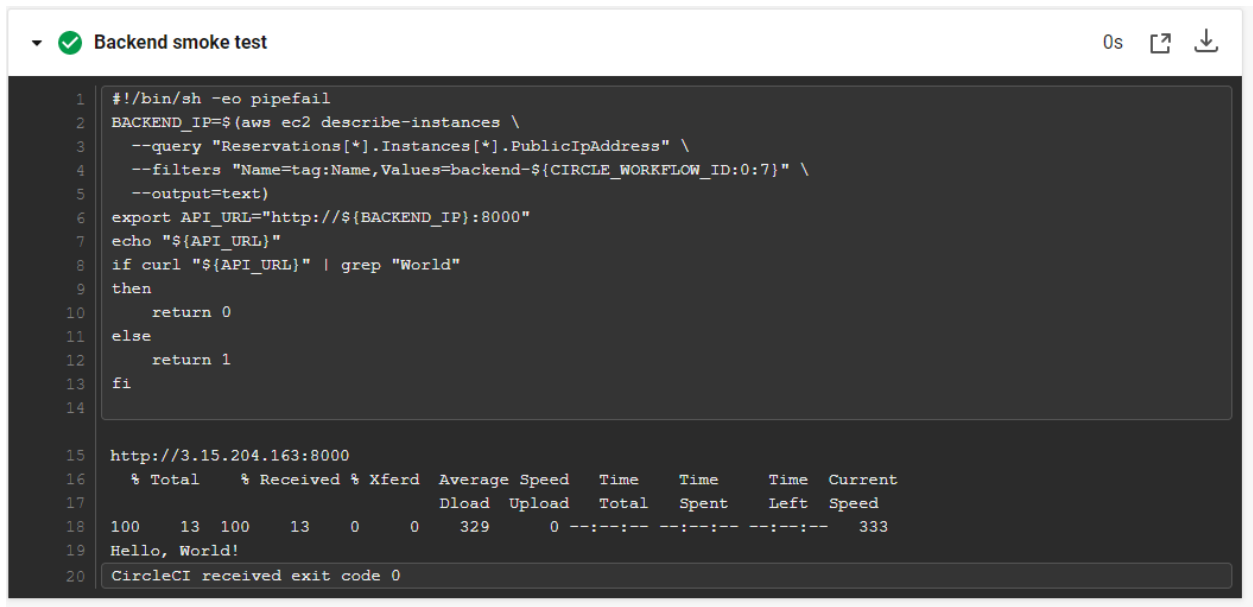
Backend smoke test

0s

1 #!/bin/sh -eo pipefail
2 BACKEND_IP=$(aws ec2 describe-instances \
3   --query "Reservations[*].Instances[*].PublicIpAddress" \
4   --filters "Name=tag:Name,Values=backend-${CIRCLE_WORKFLOW_ID:0:7}" \
5   --output=text)
6 export API_URL="http://${BACKEND_IP}:8000"
7 echo "${API_URL}"
8 if curl "${API_URL}" | grep "World"
9 then
10     return 0
11 else
12     return 1
13 fi
14

15 http://3.15.204.163:8000
16   % Total    % Received % Xferd  Average Speed   Time    Time     Time  Current
17                                  Dload  Upload   Total   Spent    Left  Speed
18 100    13  100    13    0     0    329      0 --:--:-- --:--:-- --:--:--   333
19 Hello, World!
20 CircleCI received exit code 0